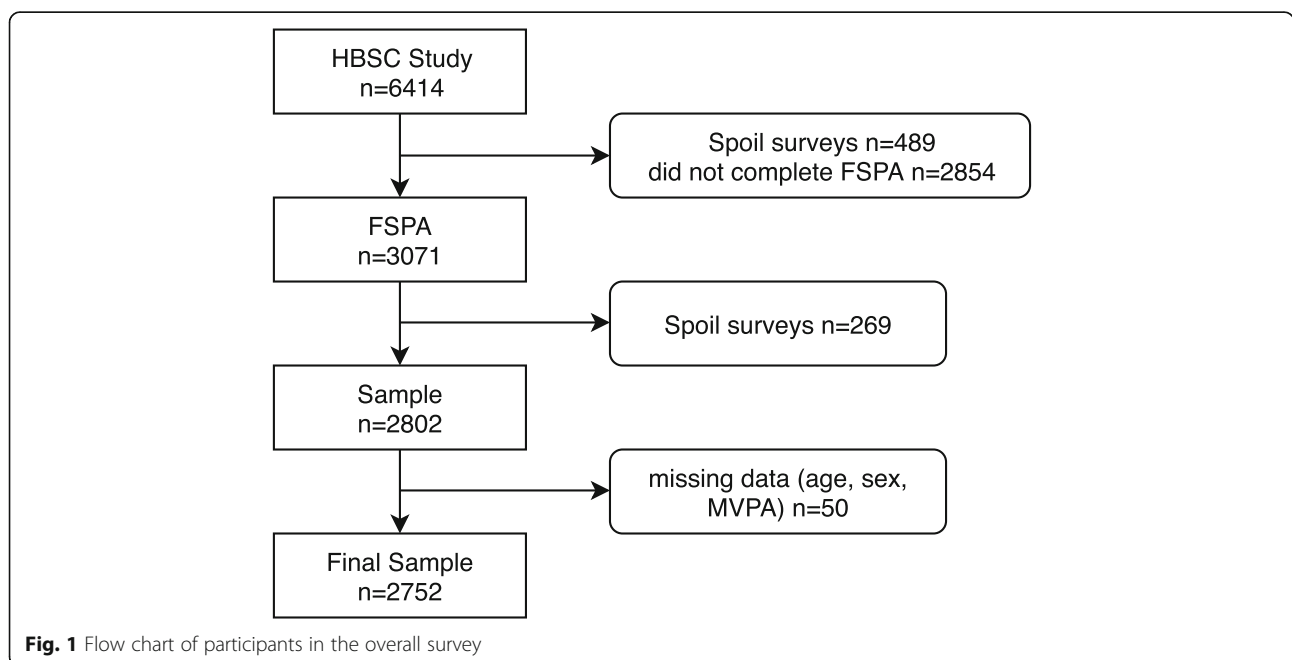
HBSC Study
n=6414

Spoil surveys n=489
did not complete FSPA n=2854

FSPA
n=3071

Spoil surveys n=269

Sample
n=2802

missing data (age, sex, MVPA) n=50

Final Sample
n=2752

**Fig. 1** Flow chart of participants in the overall survey